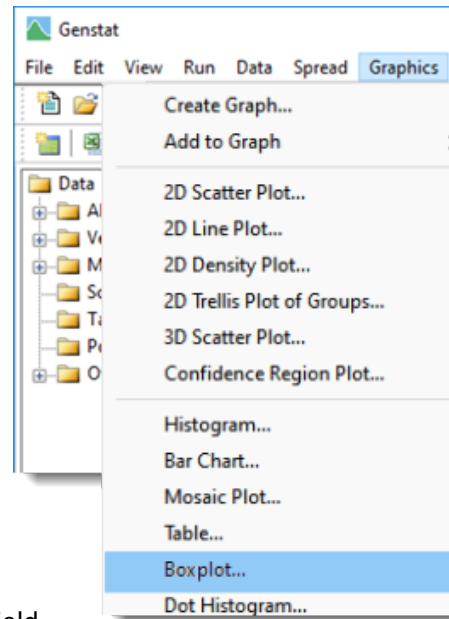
Genstat

File Edit View Run Data Spread Graphics

Data
Al
Ve
M
Sc
Ta
Pe
O

Create Graph...
Add to Graph

2D Scatter Plot...
2D Line Plot...
2D Density Plot...
2D Trellis Plot of Groups...
3D Scatter Plot...
Confidence Region Plot...

Histogram...
Bar Chart...
Mosaic Plot...
Table...
Boxplot...
Dot Histogram...

old